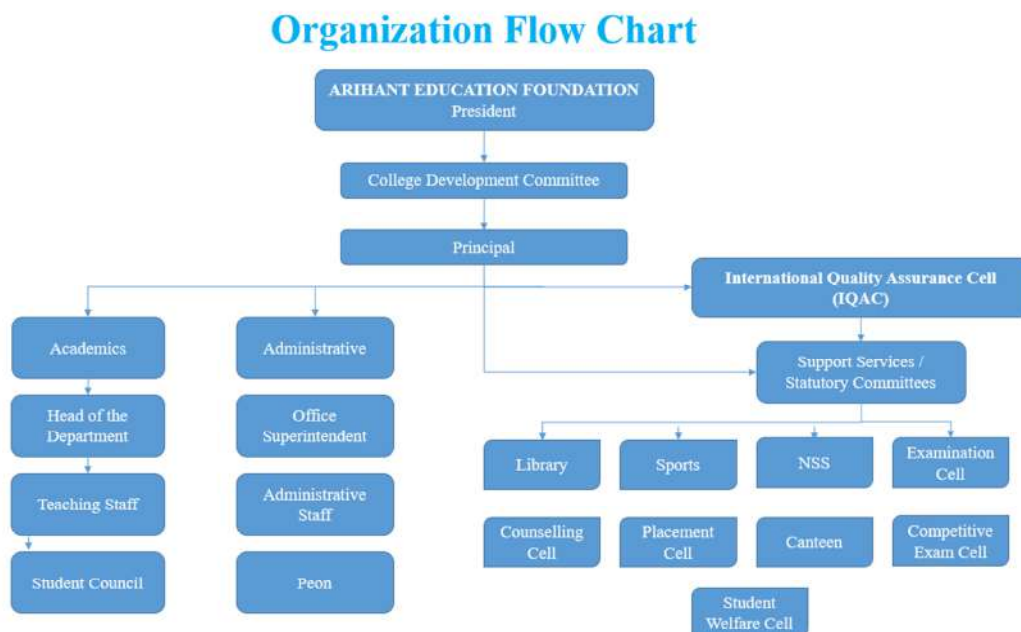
Organization Flow Chart

ARIHANT EDUCATION FOUNDATION
President

College Development Committee

Principal

International Quality Assurance Cell (IQAC)

Academics

Administrative

Support Services / Statutory Committees

Head of the Department

Office Superintendent

Teaching Staff

Administrative Staff

Student Council

Peon

Library

Sports

NSS

Examination Cell

Counselling Cell

Placement Cell

Canteen

Competitive Exam Cell

Student Welfare Cell